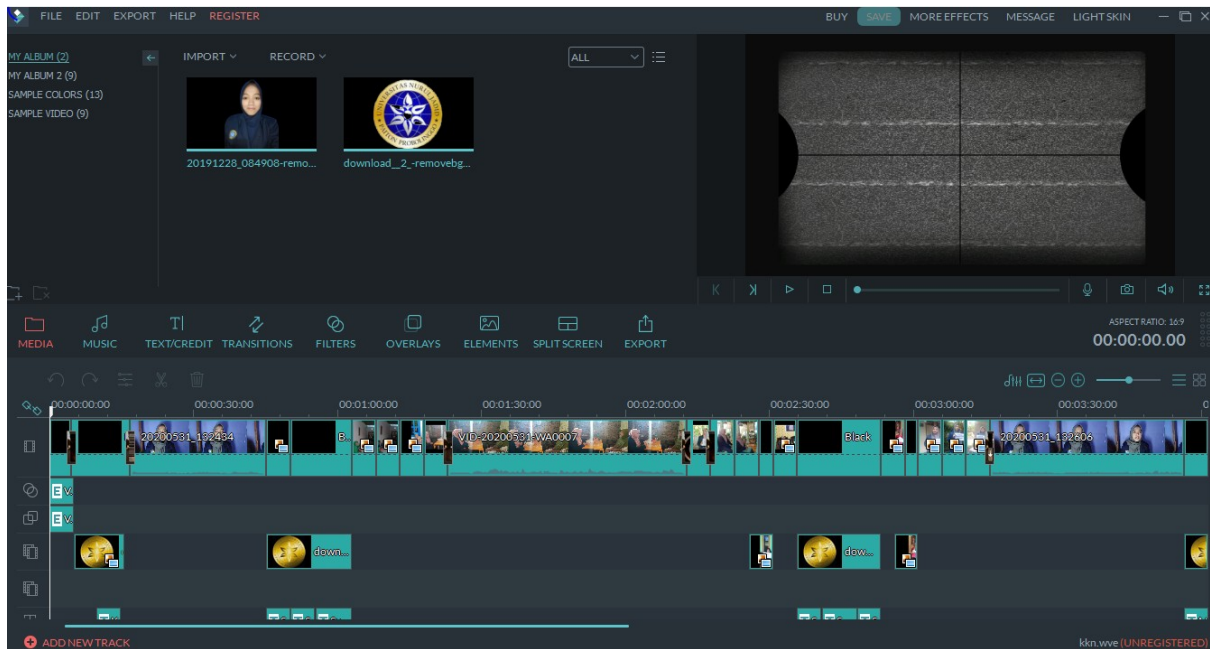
FILE EDIT EXPORT HELP REGISTER

BUY SAVE MORE EFFECTS MESSAGE LIGHT SKIN

MY ALBUM (2)
MY ALBUM 2 (9)
SAMPLE COLORS (13)
SAMPLE VIDEO (9)

IMPORT RECORD

ALL

20191228_084908-remo...

download_2_-removebg...

MEDIA MUSIC TEXT/CREDIT TRANSITIONS FILTERS OVERLAYS ELEMENTS SPLIT SCREEN EXPORT

ASPECT RATIO: 16:9
00:00:00.00

00:00:00:00 00:00:30:00 00:01:00:00 00:01:30:00 00:02:00:00 00:02:30:00 00:03:00:00 00:03:30:00

20200531_132434 B VID-20200531-WA0007 Black 20200531_132606

down... dow...

ADD NEW TRACK

kkn.wve (UNREGISTERED)